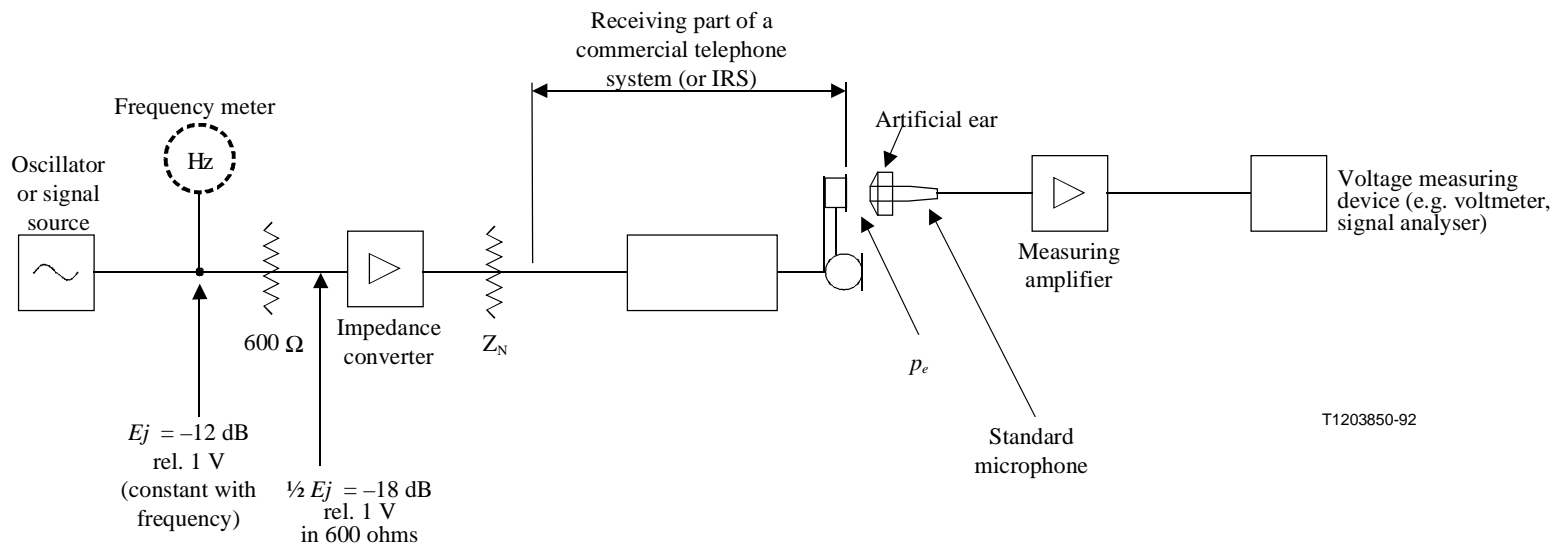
Receiving part of a commercial telephone system (or IRS)

Frequency meter

Hz

Oscillator or signal source

Artificial ear

Voltage measuring device (e.g. voltmeter, signal analyser)

Measuring amplifier

600 Ω

Impedance converter

$Z_N$

$p_e$

T1203850-92

Standard microphone

$Ej$ = –12 dB rel. 1 V (constant with frequency)

½ $Ej$ = –18 dB rel. 1 V in 600 ohms